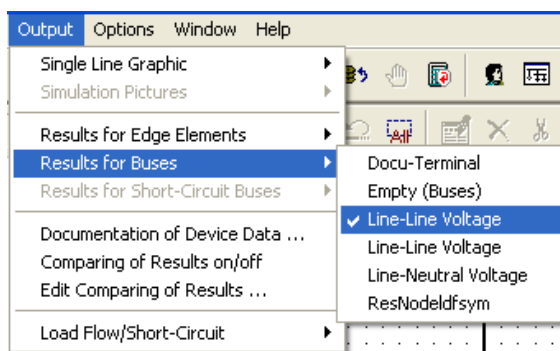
Output Options Window Help

Single Line Graphic
Simulation Pictures

Results for Edge Elements
Results for Buses
Results for Short-Circuit Buses

Documentation of Device Data ...
Comparing of Results on/off
Edit Comparing of Results ...

Load Flow/Short-Circuit

Docu-Terminal
Empty (Buses)
✔ Line-Line Voltage
Line-Line Voltage
Line-Neutral Voltage
ResNodeldfsym